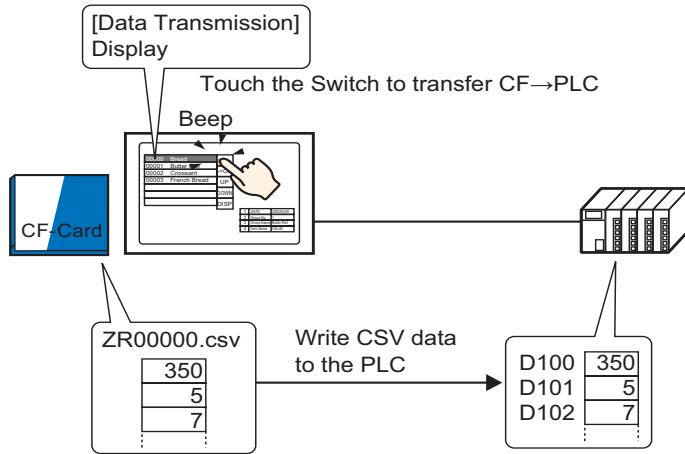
[Data Transmission] Display

Touch the Switch to transfer CF→PLC

Beep

00000 Bread
00001 Butter
00002 Croissant
00003 French Bread

UP
DOWN
DISP

CF-Card

ZR00000.csv

| 350 |
|---|
| 5 |
| 7 |

Write CSV data to the PLC

| D100 | 350 |
|---|---|
| D101 | 5 |
| D102 | 7 |